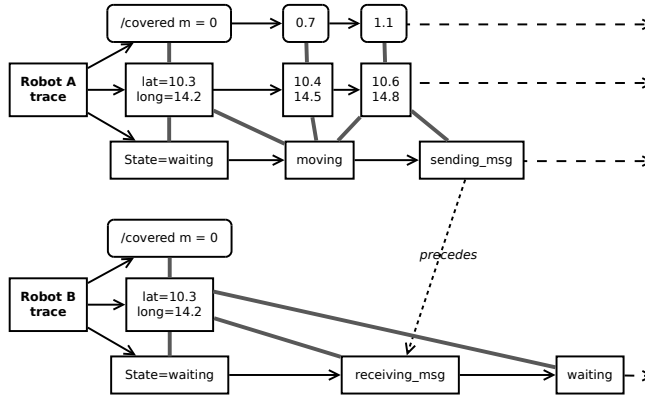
Robot A trace

/covered m = 0

0.7

1.1

lat=10.3
long=14.2

10.4
14.5

10.6
14.8

State=waiting

moving

sending_msg

precedes

Robot B trace

/covered m = 0

lat=10.3
long=14.2

State=waiting

receiving_msg

waiting